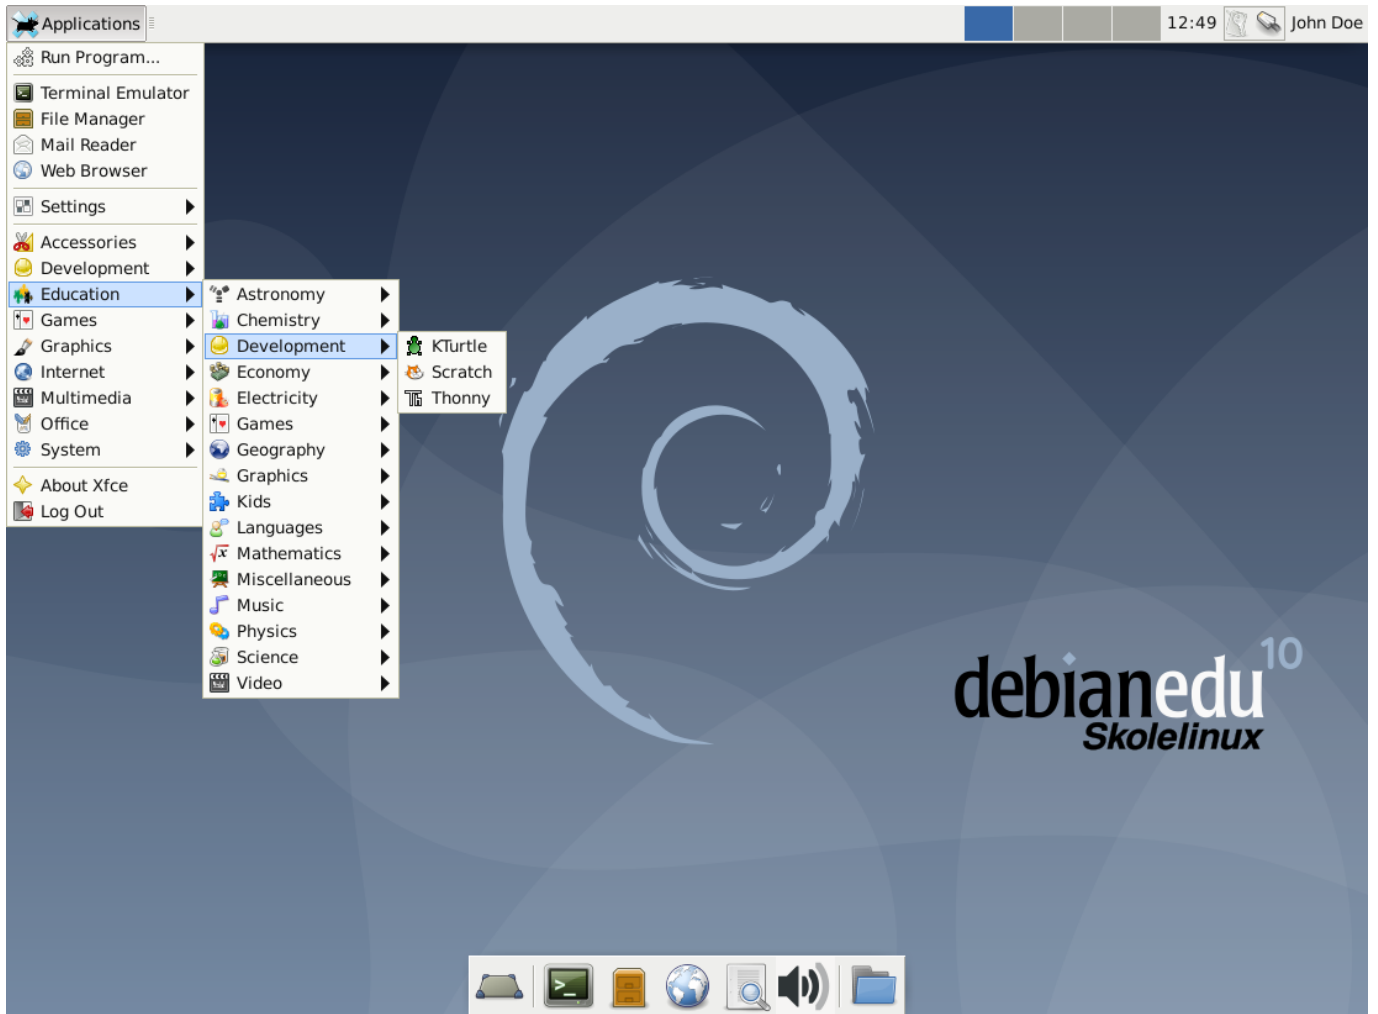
Applications

12:49 John Doe

Run Program...

Terminal Emulator
File Manager
Mail Reader
Web Browser

Settings

Accessories
Development
Education
Games
Graphics
Internet
Multimedia
Office
System

About Xfce
Log Out

Astronomy
Chemistry
Development
Economy
Electricity
Games
Geography
Graphics
Kids
Languages
Mathematics
Miscellaneous
Music
Physics
Science
Video

KTurtle
Scratch
Thonny

debianedu 10
Skolelinux